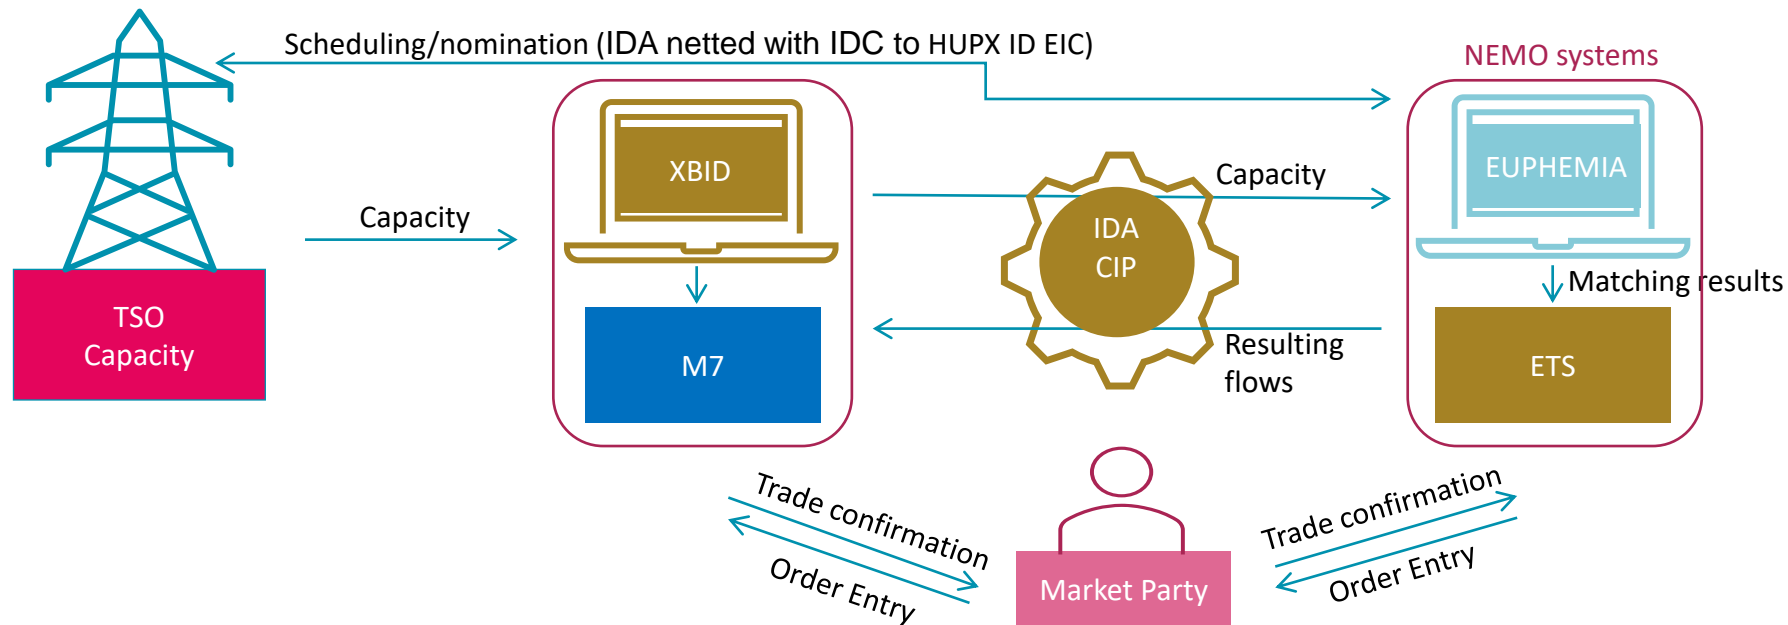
Scheduling/nomination (IDA netted with IDC to HUPX ID EIC)

NEMO systems

TSO Capacity

Capacity

XBID

M7

Capacity

IDA CIP

Resulting flows

EUPHEMIA

Matching results

ETS

Trade confirmation

Order Entry

Market Party

Trade confirmation

Order Entry